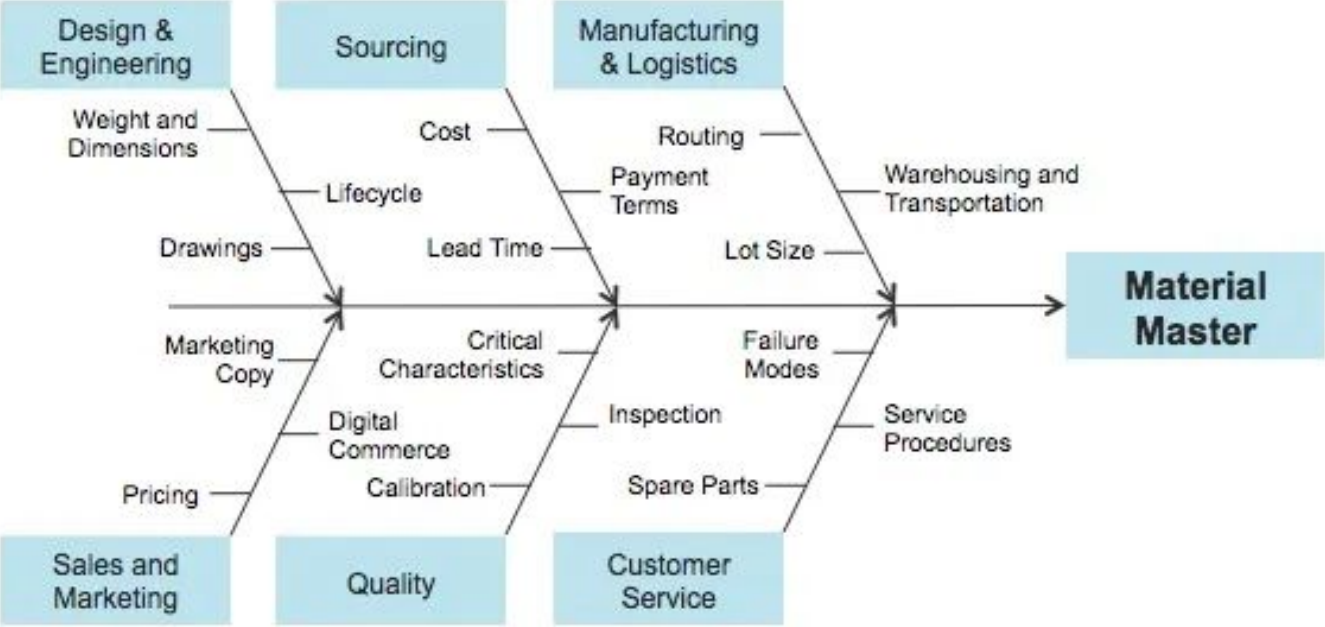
Design & Engineering

Weight and Dimensions

Lifecycle

Drawings

Sourcing

Cost

Payment Terms

Lead Time

Manufacturing & Logistics

Routing

Warehousing and Transportation

Lot Size

Material Master

Marketing Copy

Digital Commerce

Pricing

Sales and Marketing

Critical Characteristics

Inspection

Calibration

Quality

Failure Modes

Service Procedures

Spare Parts

Customer Service